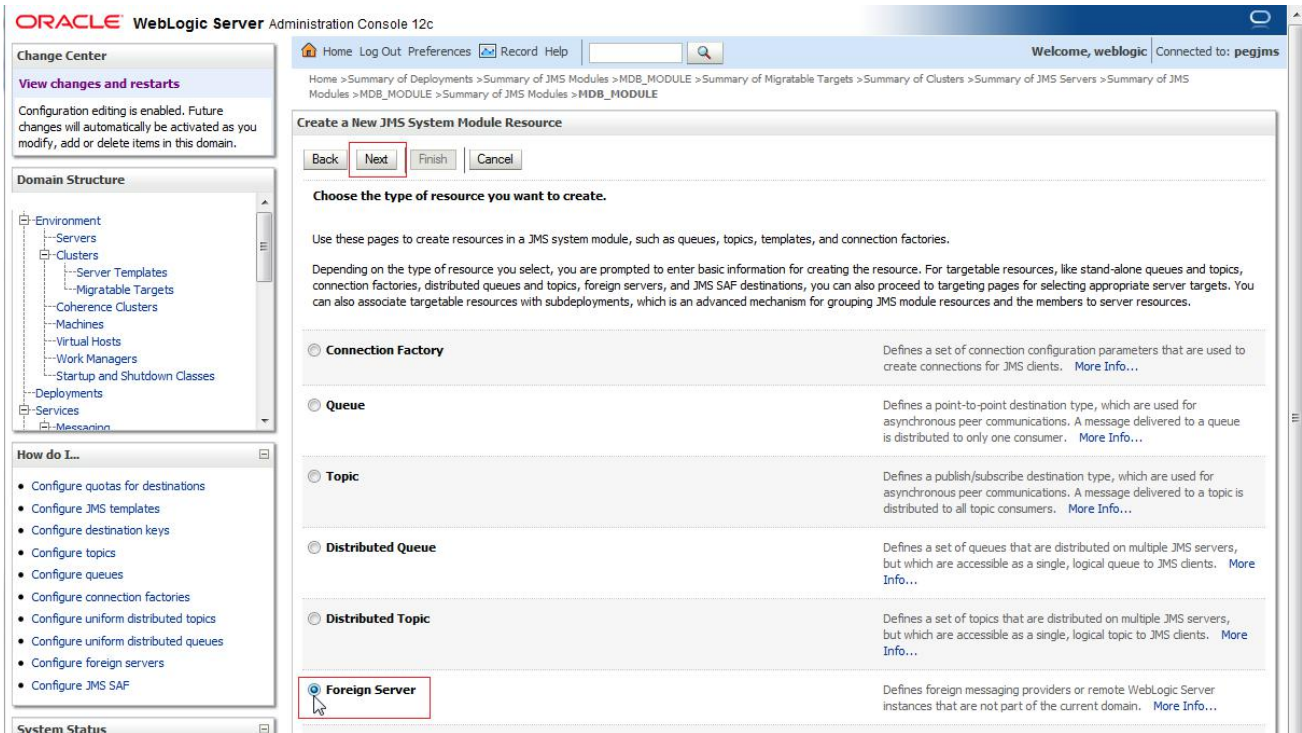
ORACLE WebLogic Server Administration Console 12c

Change Center

View changes and restarts

Configuration editing is enabled. Future changes will automatically be activated as you modify, add or delete items in this domain.

Domain Structure

Environment
Servers
Clusters
Server Templates
Migratable Targets
Coherence Clusters
Machines
Virtual Hosts
Work Managers
Startup and Shutdown Classes
Deployments
Services
Messaging

How do I...

- Configure quotas for destinations
- Configure JMS templates
- Configure destination keys
- Configure topics
- Configure queues
- Configure connection factories
- Configure uniform distributed topics
- Configure uniform distributed queues
- Configure foreign servers
- Configure JMS SAF

System Status

Home Log Out Preferences Record Help

Welcome, weblogic Connected to: pegjms

Home >Summary of Deployments >Summary of JMS Modules >MDB_MODULE >Summary of Migratable Targets >Summary of Clusters >Summary of JMS Servers >Summary of JMS Modules >MDB_MODULE >Summary of JMS Modules >MDB_MODULE

Create a New JMS System Module Resource

Back Next Finish Cancel

Choose the type of resource you want to create.

Use these pages to create resources in a JMS system module, such as queues, topics, templates, and connection factories.

Depending on the type of resource you select, you are prompted to enter basic information for creating the resource. For targetable resources, like stand-alone queues and topics, connection factories, distributed queues and topics, foreign servers, and JMS SAF destinations, you can also proceed to targeting pages for selecting appropriate server targets. You can also associate targetable resources with subdeployments, which is an advanced mechanism for grouping JMS module resources and the members to server resources.

| | |
|---|---|
| Connection Factory | Defines a set of connection configuration parameters that are used to create connections for JMS clients. More Info... |
| Queue | Defines a point-to-point destination type, which are used for asynchronous peer communications. A message delivered to a queue is distributed to only one consumer. More Info... |
| Topic | Defines a publish/subscribe destination type, which are used for asynchronous peer communications. A message delivered to a topic is distributed to all topic consumers. More Info... |
| Distributed Queue | Defines a set of queues that are distributed on multiple JMS servers, but which are accessible as a single, logical queue to JMS clients. More Info... |
| Distributed Topic | Defines a set of topics that are distributed on multiple JMS servers, but which are accessible as a single, logical topic to JMS clients. More Info... |
| Foreign Server | Defines foreign messaging providers or remote WebLogic Server instances that are not part of the current domain. More Info... |